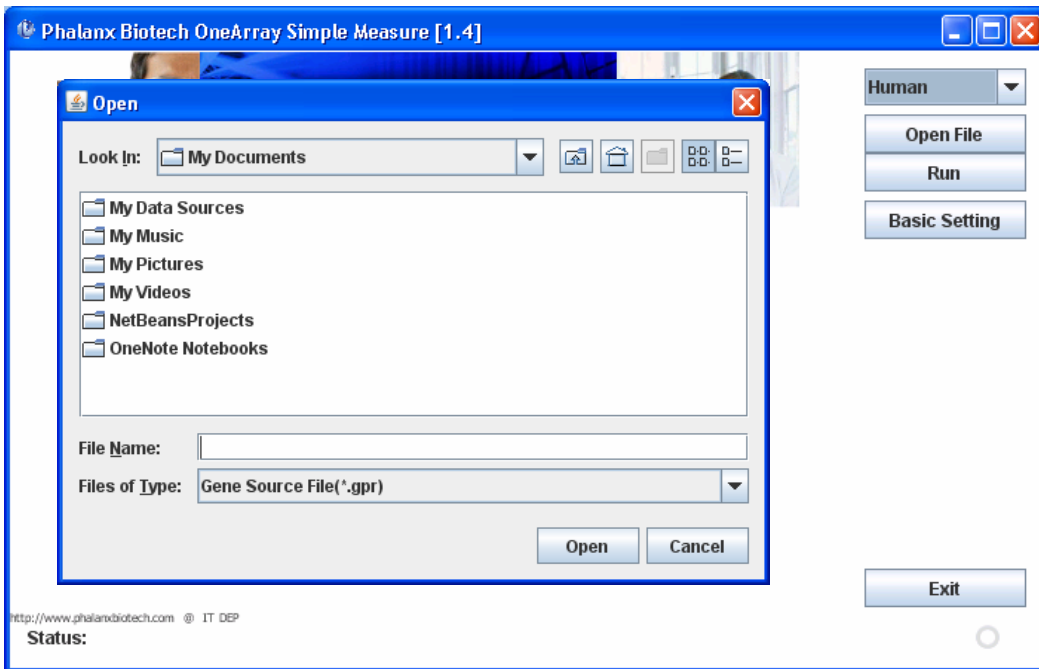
Phalanx Biotech OneArray Simple Measure [1.4]

Open

Look In: My Documents

My Data Sources
My Music
My Pictures
My Videos
NetBeansProjects
OneNote Notebooks

File Name:
Files of Type: Gene Source File(*.gpr)

Open
Cancel

Human
Open File
Run
Basic Setting

Exit

http://www.phalanxbiotech.com @ IT DEP
Status: